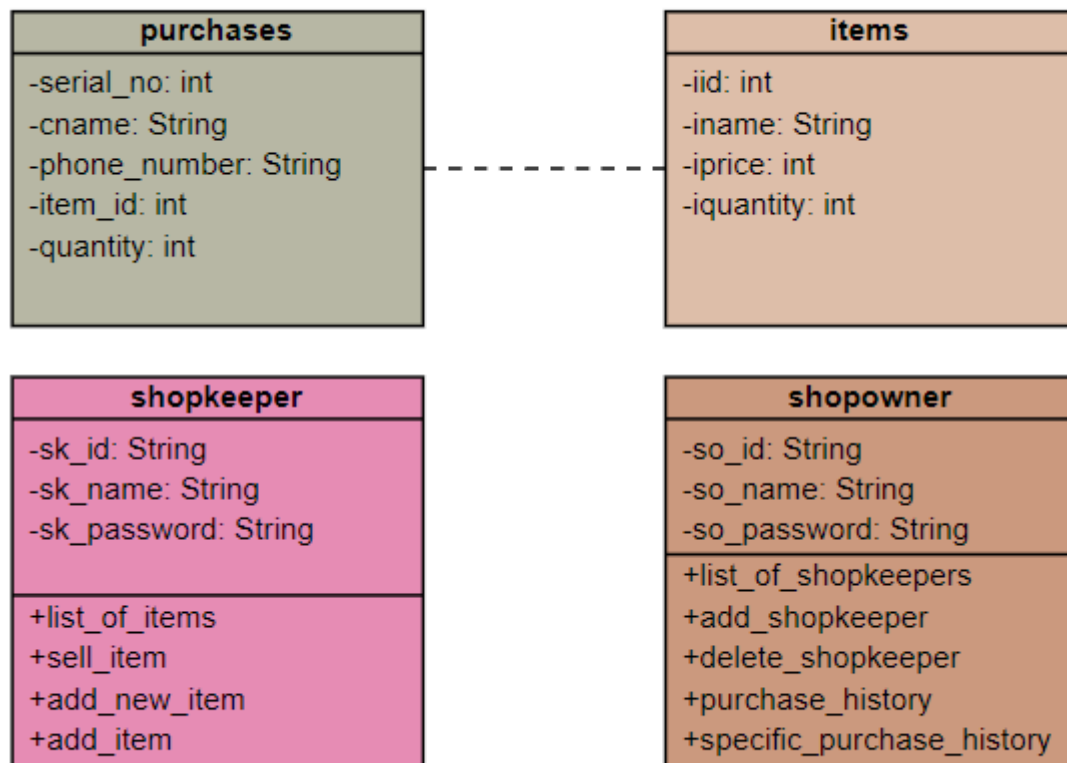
purchases
-serial_no: int
-cname: String
-phone_number: String
-item_id: int
-quantity: int

items
-iid: int
-iname: String
-iprice: int
-iquantity: int

shopkeeper
-sk_id: String
-sk_name: String
-sk_password: String
+list_of_items
+sell_item
+add_new_item
+add_item

shopowner
-so_id: String
-so_name: String
-so_password: String
+list_of_shopkeepers
+add_shopkeeper
+delete_shopkeeper
+purchase_history
+specific_purchase_history